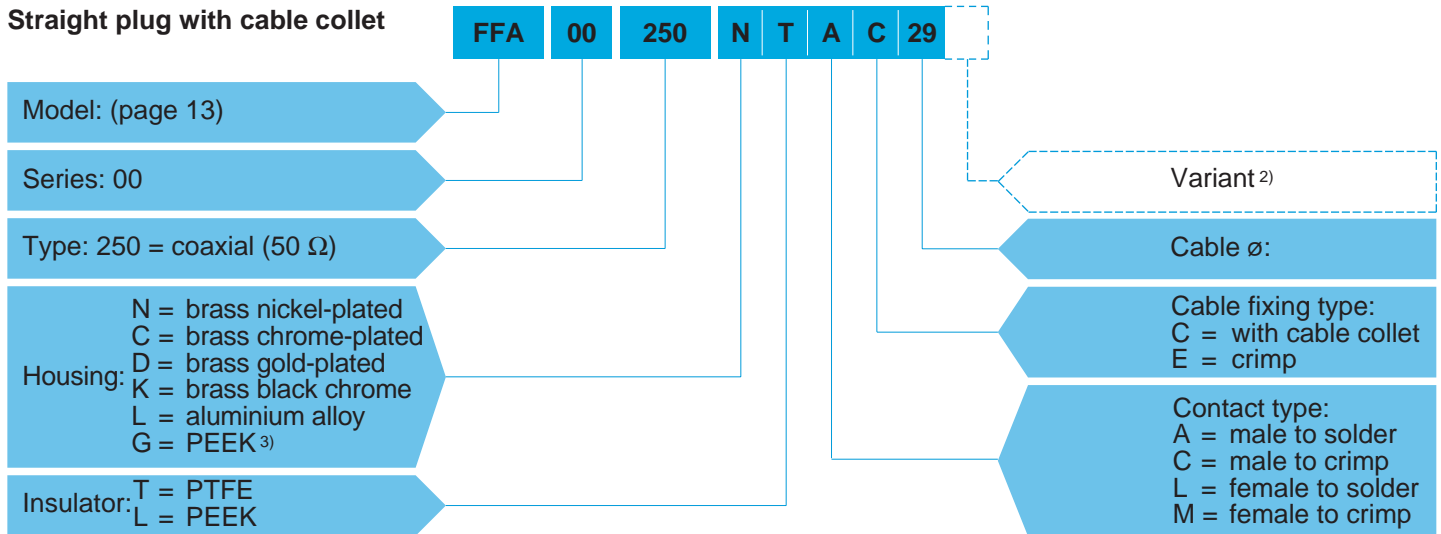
Straight plug with cable collet

FFA 00 250 N T A C 29

Model: (page 13)

Series: 00

Type: 250 = coaxial (50 Ω)

Housing: N = brass nickel-plated
C = brass chrome-plated
D = brass gold-plated
K = brass black chrome
L = aluminium alloy
G = PEEK $^{3)}$

Insulator: T = PTFE
L = PEEK

Variant $^{2)}$

Cable ø:

Cable fixing type:
C = with cable collet
E = crimp

Contact type:
A = male to solder
C = male to crimp
L = female to solder
M = female to crimp